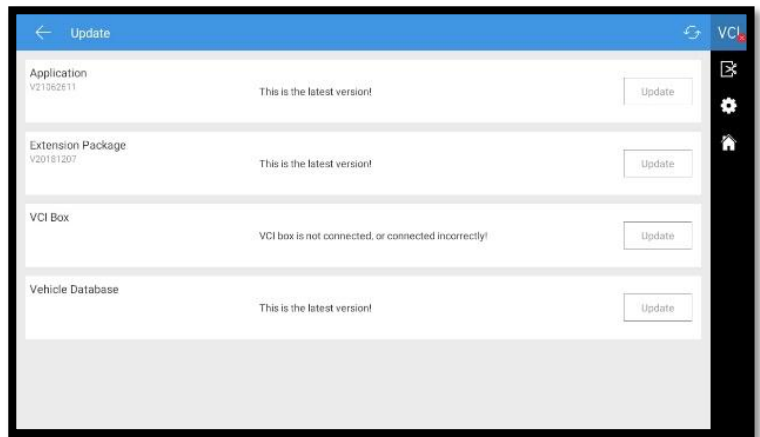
Update

VCI

Application
V21062611
This is the latest version!
Update

Extension Package
V20181207
This is the latest version!
Update

VCI Box
VCI box is not connected, or connected incorrectly!
Update

Vehicle Database
This is the latest version!
Update